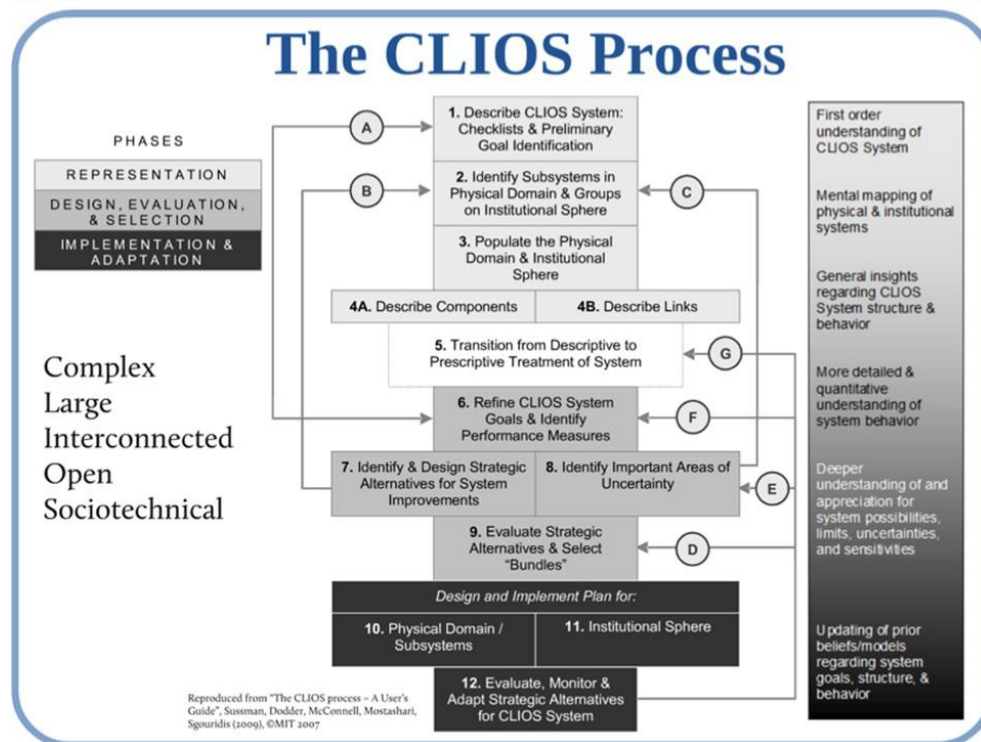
The CLIOS Process

PHASES

REPRESENTATION

DESIGN, EVALUATION, & SELECTION

IMPLEMENTATION & ADAPTATION

Complex
Large
Interconnected
Open
Sociotechnical

A

B

C

D

E

F

G

1. Describe CLIOS System: Checklists & Preliminary Goal Identification

2. Identify Subsystems in Physical Domain & Groups on Institutional Sphere

3. Populate the Physical Domain & Institutional Sphere

4A. Describe Components

4B. Describe Links

5. Transition from Descriptive to Prescriptive Treatment of System

6. Refine CLIOS System Goals & Identify Performance Measures

7. Identify & Design Strategic Alternatives for System Improvements

8. Identify Important Areas of Uncertainty

9. Evaluate Strategic Alternatives & Select "Bundles"

Design and Implement Plan for:

10. Physical Domain / Subsystems

11. Institutional Sphere

12. Evaluate, Monitor & Adapt Strategic Alternatives for CLIOS System

First order understanding of CLIOS System

Mental mapping of physical & institutional systems

General insights regarding CLIOS System structure & behavior

More detailed & quantitative understanding of system behavior

Deeper understanding of and appreciation for system possibilities, limits, uncertainties, and sensitivities

Updating of prior beliefs/models regarding system goals, structure, & behavior

Reproduced from "The CLIOS process – A User's Guide", Sussman, Dodder, McConnell, Mostashari, Sgouridis (2009), ©MIT 2007